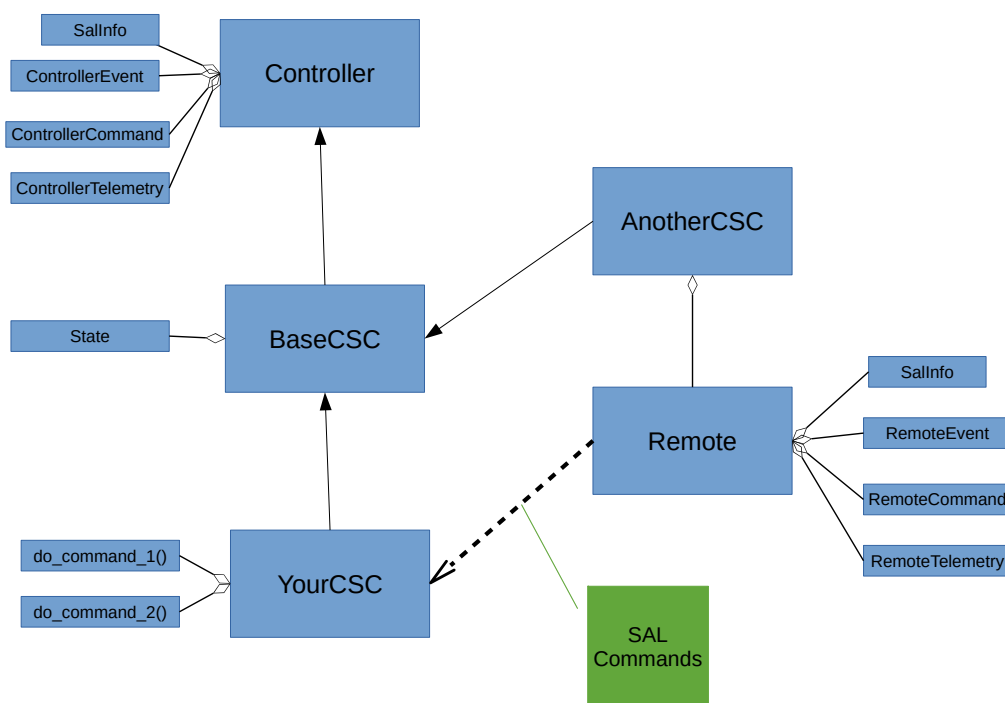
SalInfo

ControllerEvent

ControllerCommand

ControllerTelemetry

Controller

AnotherCSC

State

BaseCSC

SalInfo

Remote

RemoteEvent

RemoteCommand

RemoteTelemetry

do_command_1()

do_command_2()

YourCSC

SAL Commands